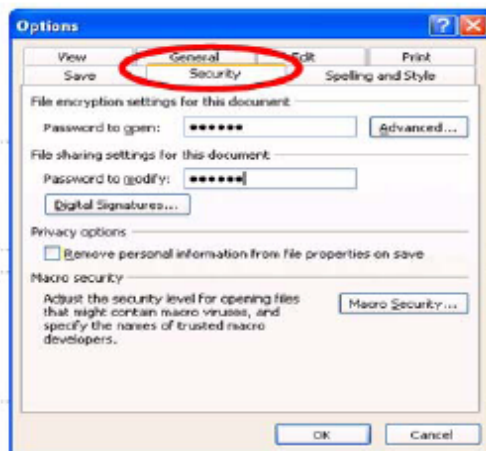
Options

View
General
Edit
Print
Save
Security
Spelling and Style

File encryption settings for this document
Password to open: ●●●●●●
Advanced...

File sharing settings for this document
Password to modify: ●●●●●●
Digital Signatures...

Privacy options
Remove personal information from file properties on save

Macro security
Adjust the security level for opening files that might contain macro viruses, and specify the names of trusted macro developers.
Macro Security...

OK
Cancel